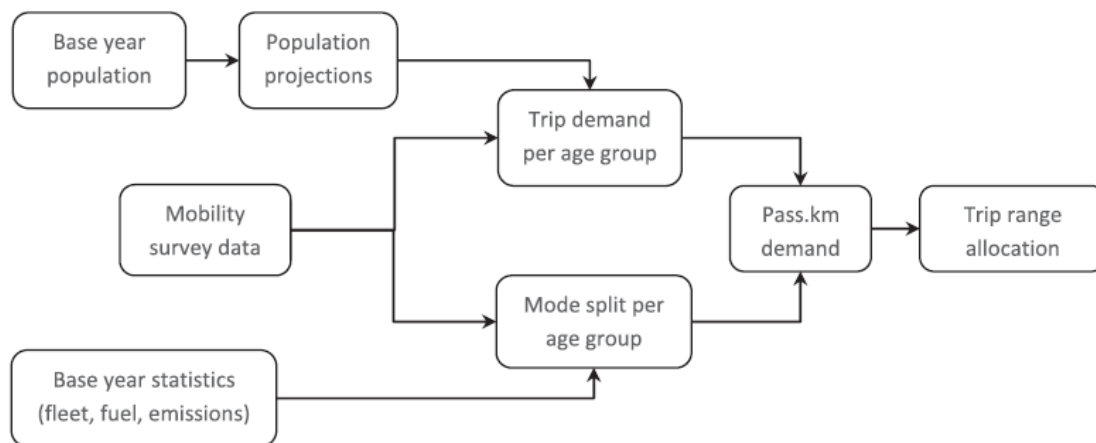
Base year population

Population projections

Trip demand per age group

Mobility survey data

Pass.km demand

Trip range allocation

Mode split per age group

Base year statistics (fleet, fuel, emissions)